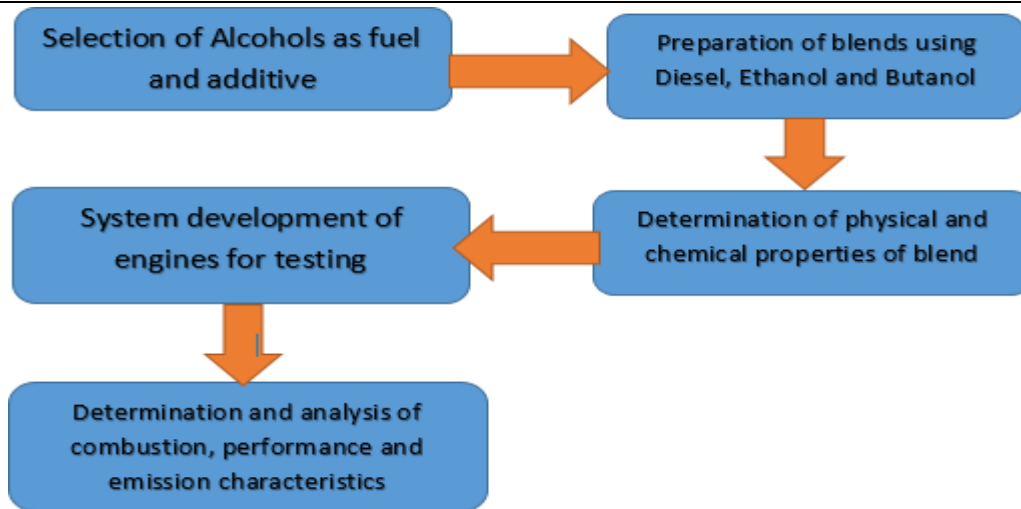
Selection of Alcohols as fuel and additive

Preparation of blends using Diesel, Ethanol and Butanol

Determination of physical and chemical properties of blend

System development of engines for testing

Determination and analysis of combustion, performance and emission characteristics